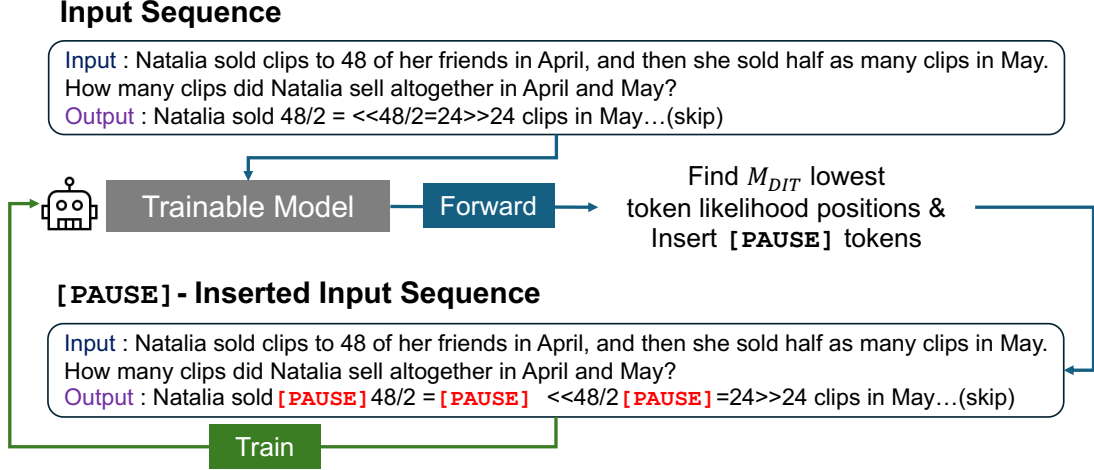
**Input Sequence**

Input : Natalia sold clips to 48 of her friends in April, and then she sold half as many clips in May. How many clips did Natalia sell altogether in April and May?
Output : Natalia sold 48/2 = <<48/2=24>>24 clips in May…(skip)

Trainable Model

Forward

Find $M_{DIT}$ lowest token likelihood positions & Insert **[PAUSE]** tokens

**[PAUSE] - Inserted Input Sequence**

Input : Natalia sold clips to 48 of her friends in April, and then she sold half as many clips in May. How many clips did Natalia sell altogether in April and May?
Output : Natalia sold [PAUSE] 48/2 = [PAUSE] <<48/2 [PAUSE] =24>>24 clips in May…(skip)

Train